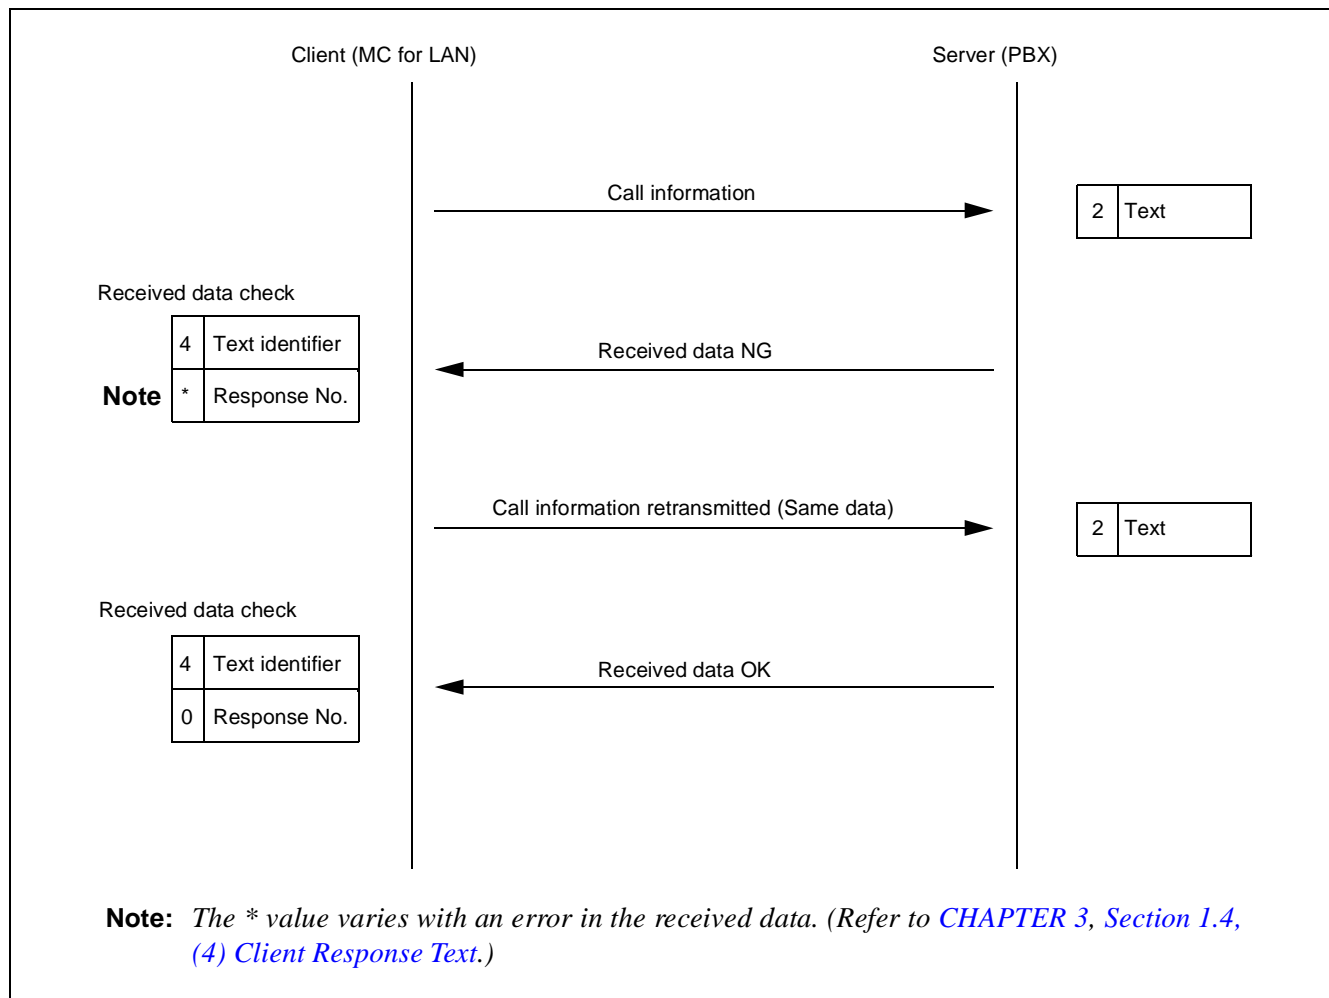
Client (MC for LAN)

Server (PBX)

Call information

| 2 | Text |
|---|---|

Received data check

| 4 | Text identifier |
|---|---|
| * | Response No. |

Note

Received data NG

Call information retransmitted (Same data)

| 2 | Text |
|---|---|

Received data check

| 4 | Text identifier |
|---|---|
| 0 | Response No. |

Received data OK

Note: The * value varies with an error in the received data. (Refer to CHAPTER 3, Section 1.4, (4) Client Response Text.)